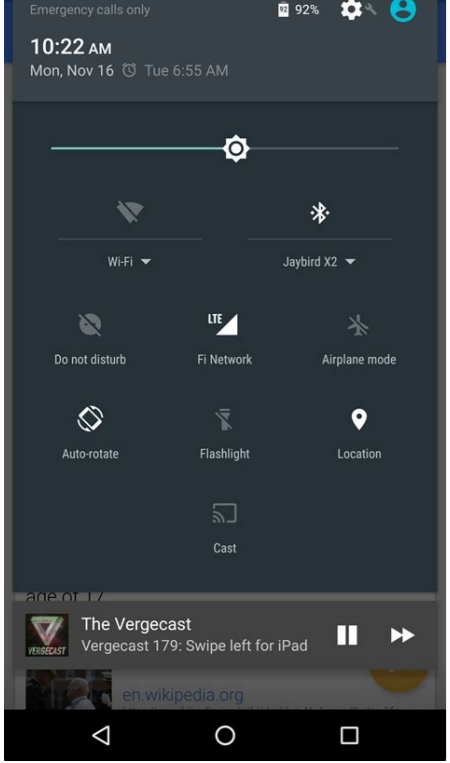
Emergency calls only 92 92%

10:22 AM
Mon, Nov 16 Tue 6:55 AM

Wi-Fi
Jaybird X2

Do not disturb
LTE
Fi Network
Airplane mode

Auto-rotate
Flashlight
Location

Cast

age of 17

VERGECAST
The Vergecast
Vergecast 179: Swipe left for iPad

en.wikipedia.org